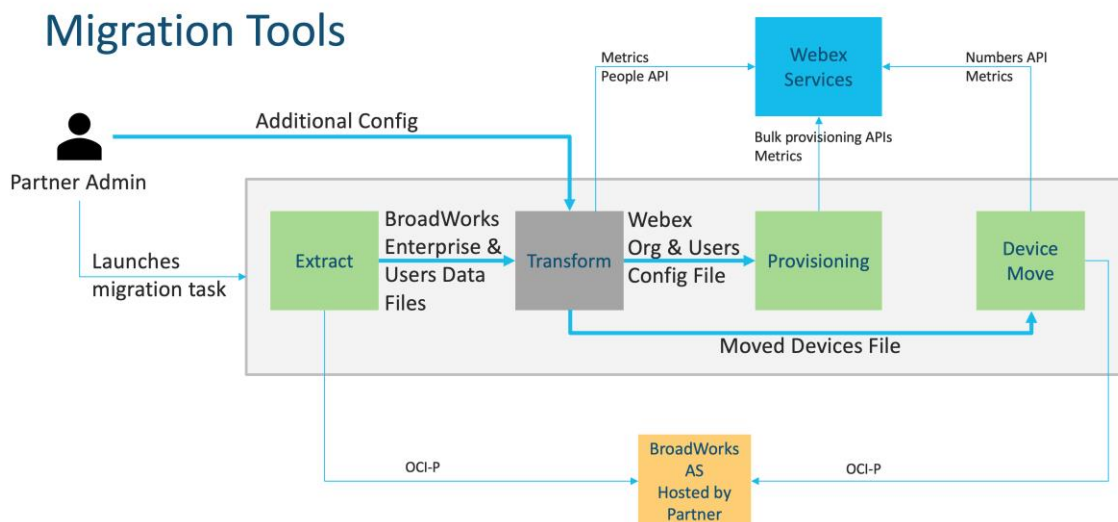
Migration Tools

Metrics
People API

Webex Services

Numbers API
Metrics

Additional Config

Bulk provisioning APIs
Metrics

Partner Admin

Launches migration task

Extract

BroadWorks Enterprise & Users Data Files

Transform

Webex Org & Users Config File

Provisioning

Device Move

Moved Devices File

OCI-P

BroadWorks AS Hosted by Partner

OCI-P